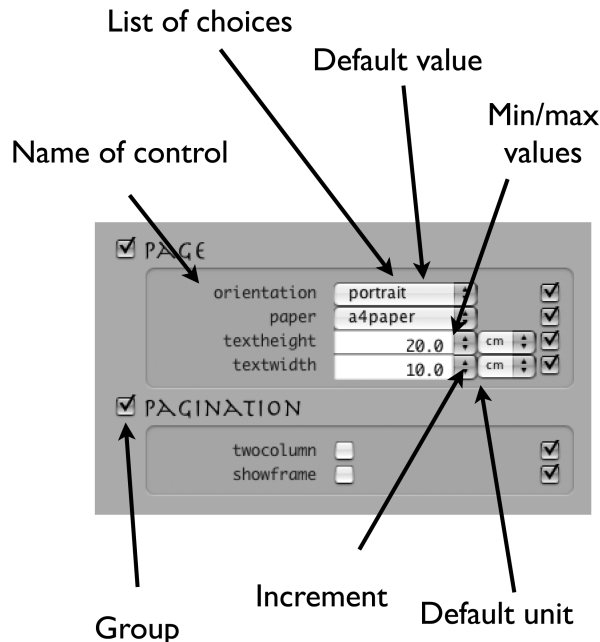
List of choices

Default value

Min/max values

Name of control

PAGE

orientation portrait

paper a4paper

textheight 20.0 cm

textwidth 10.0 cm

PAGINATION

twocolumn

showframe

Increment

Default unit

Group